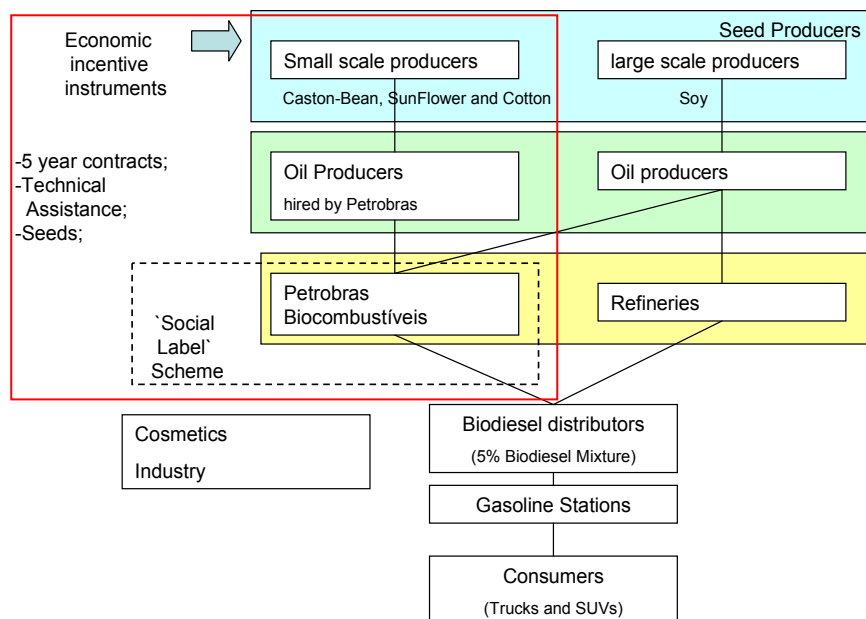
Economic incentive instruments

Seed Producers

Small scale producers

Caston-Bean, SunFlower and Cotton

large scale producers

Soy

-5 year contracts;
-Technical Assistance;
-Seeds;

Oil Producers

hired by Petrobras

Oil producers

`Social Label` Scheme

Petrobras Biocombustíveis

Refineries

Cosmetics

Industry

Biodiesel distributors

(5% Biodiesel Mixture)

Gasoline Stations

Consumers

(Trucks and SUVs)